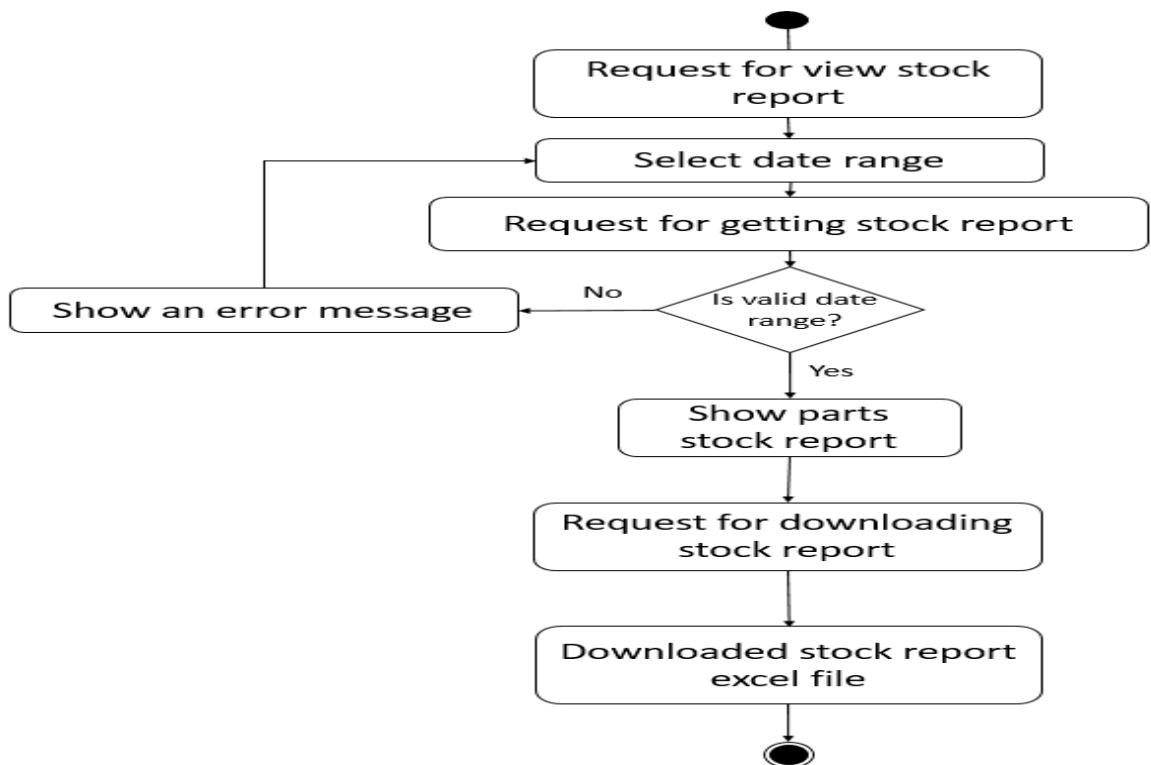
Request for view stock report

Select date range

Request for getting stock report

Is valid date range?

No

Show an error message

Yes

Show parts stock report

Request for downloading stock report

Downloaded stock report excel file